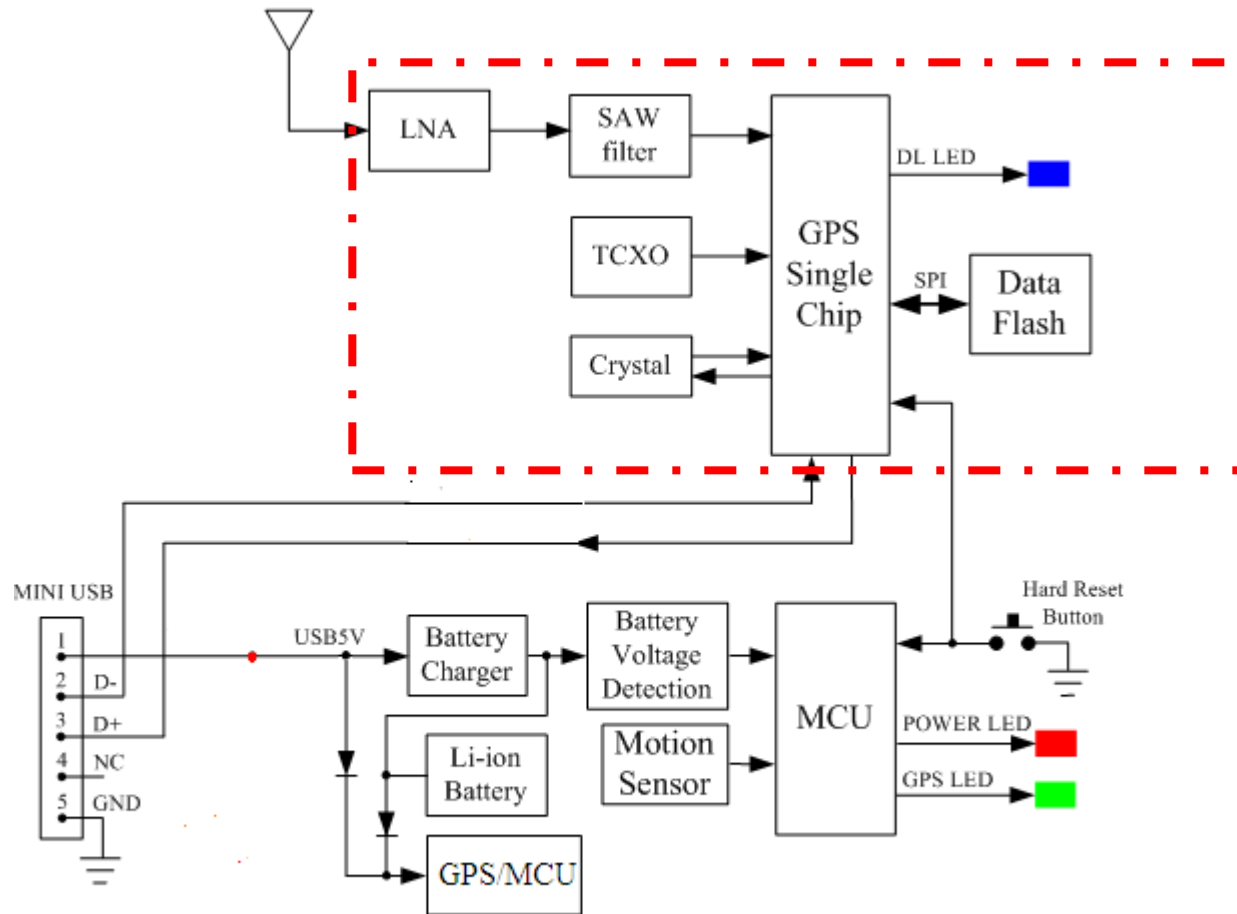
LNA

SAW filter

GPS Single Chip

DL LED

TCXO

SPI

Data Flash

Crystal

MINI USB

1

2 D-

3 D+

4 NC

5 GND

USB5V

Battery Charger

Battery Voltage Detection

MCU

Hard Reset Button

Li-ion Battery

Motion Sensor

POWER LED

GPS LED

GPS/MCU